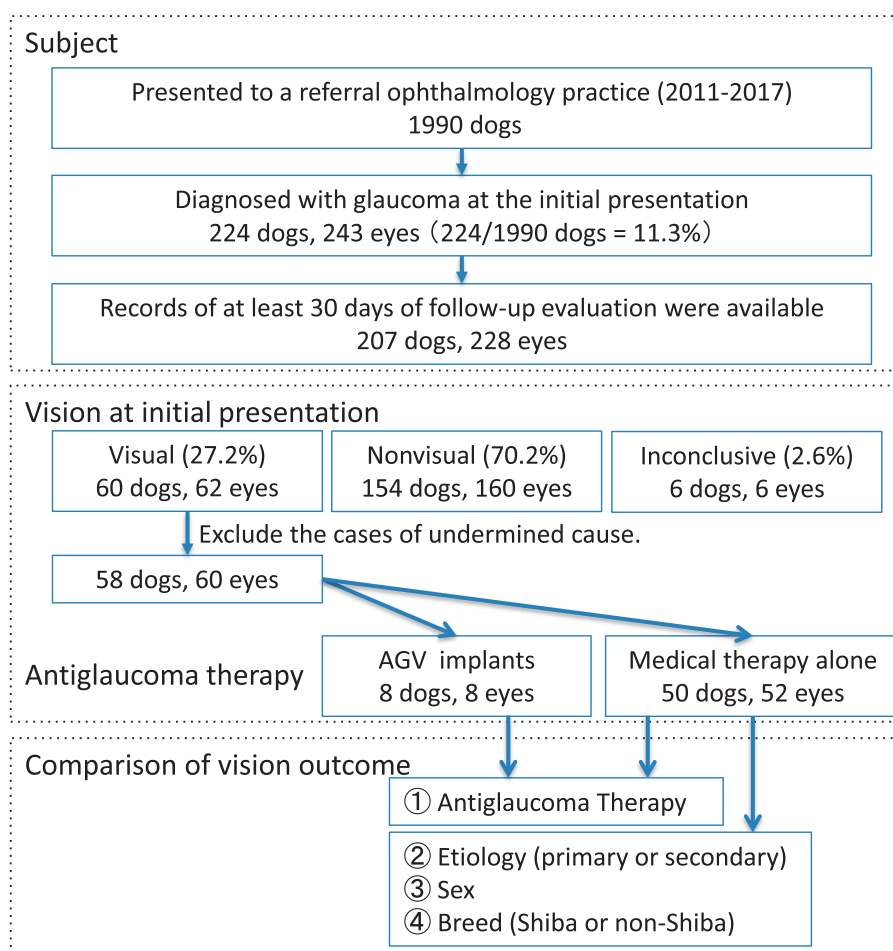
Subject

Presented to a referral ophthalmology practice (2011-2017)
1990 dogs

Diagnosed with glaucoma at the initial presentation
224 dogs, 243 eyes（224/1990 dogs = 11.3%）

Records of at least 30 days of follow-up evaluation were available
207 dogs, 228 eyes

Vision at initial presentation

Visual (27.2%)
60 dogs, 62 eyes

Nonvisual (70.2%)
154 dogs, 160 eyes

Inconclusive (2.6%)
6 dogs, 6 eyes

Exclude the cases of undermined cause.

58 dogs, 60 eyes

Antiglaucoma therapy

AGV implants
8 dogs, 8 eyes

Medical therapy alone
50 dogs, 52 eyes

Comparison of vision outcome

① Antiglaucoma Therapy

② Etiology (primary or secondary)
③ Sex
④ Breed (Shiba or non-Shiba)